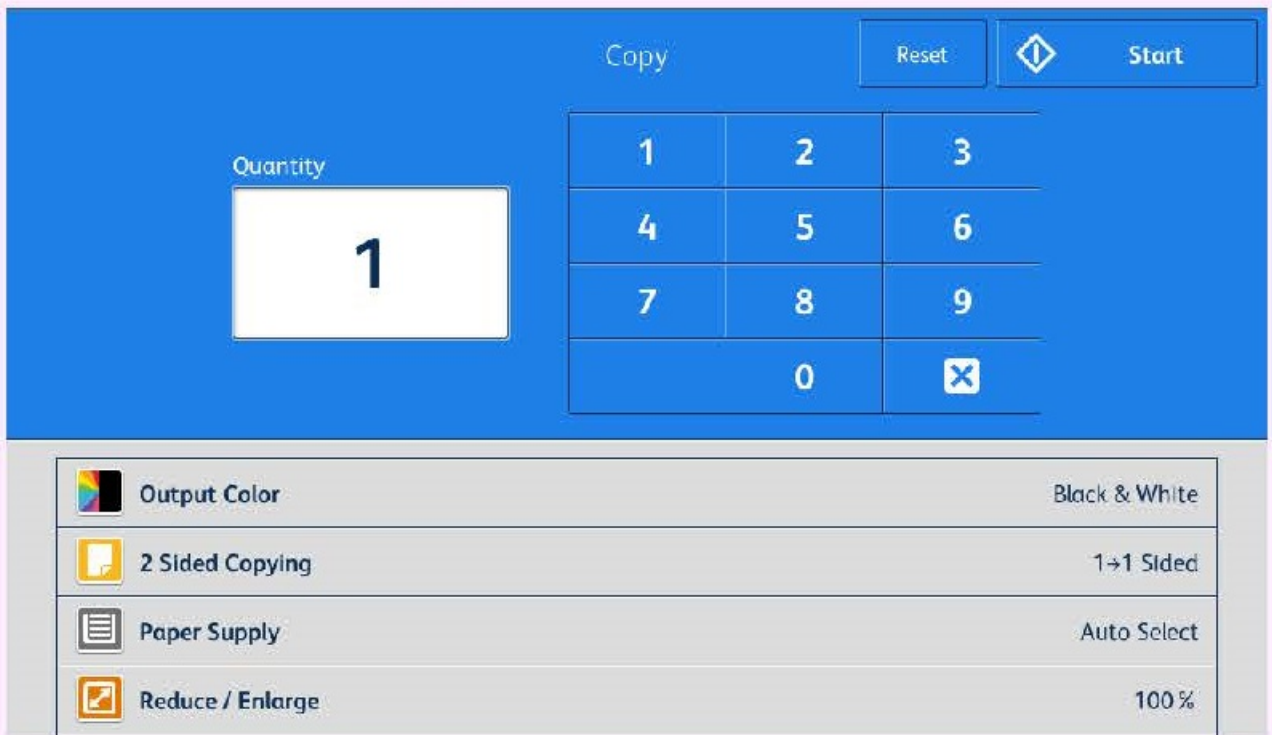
Copy

Reset

Start

Quantity

1

| 1 | 2 | 3 |
|---|---|---|
| 4 | 5 | 6 |
| 7 | 8 | 9 |
|  | 0 | ✕ |

Output Color Black & White

2 Sided Copying 1→1 Sided

Paper Supply Auto Select

Reduce / Enlarge 100 %